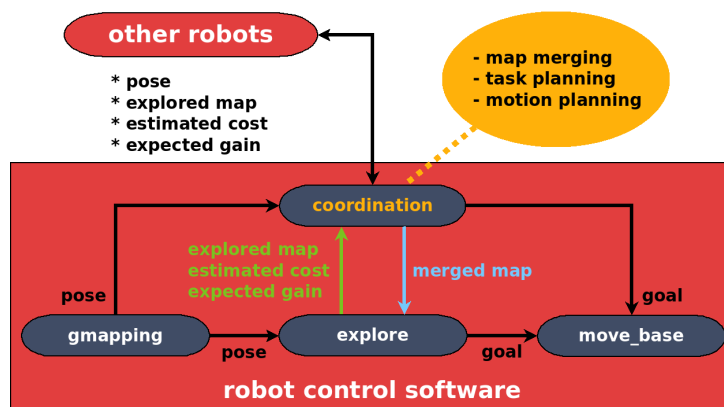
other robots

* pose
* explored map
* estimated cost
* expected gain

- map merging
- task planning
- motion planning

coordination

explored map
estimated cost
expected gain

merged map

pose

goal

gmapping

pose

explore

goal

move_base

robot control software